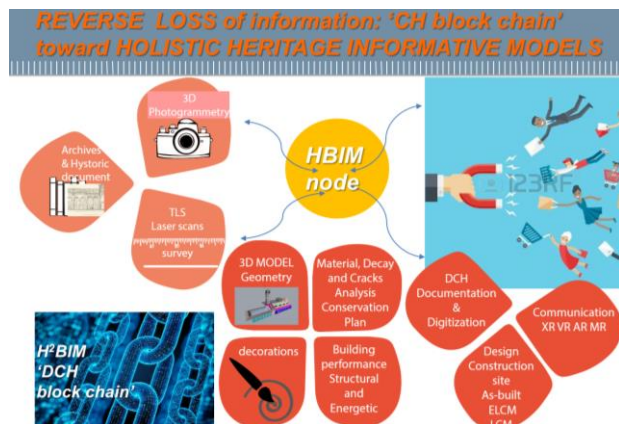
REVERSE LOSS of information: 'CH block chain' toward HOLISTIC HERITAGE INFORMATIVE MODELS

3D Photogrammetry

Archives & Hystoric document

TLS Laser scans survey

HBIM node

123RF

3D MODEL Geometry

Material, Decay and Cracks Analysis Conservation Plan

DCH Documentation & Digitization

Communication XR VR AR MR

$H^2BIM$ 'DCH block chain'

decorations

Building performance Structural and Energetic

Design Construction site As-built ELCM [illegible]